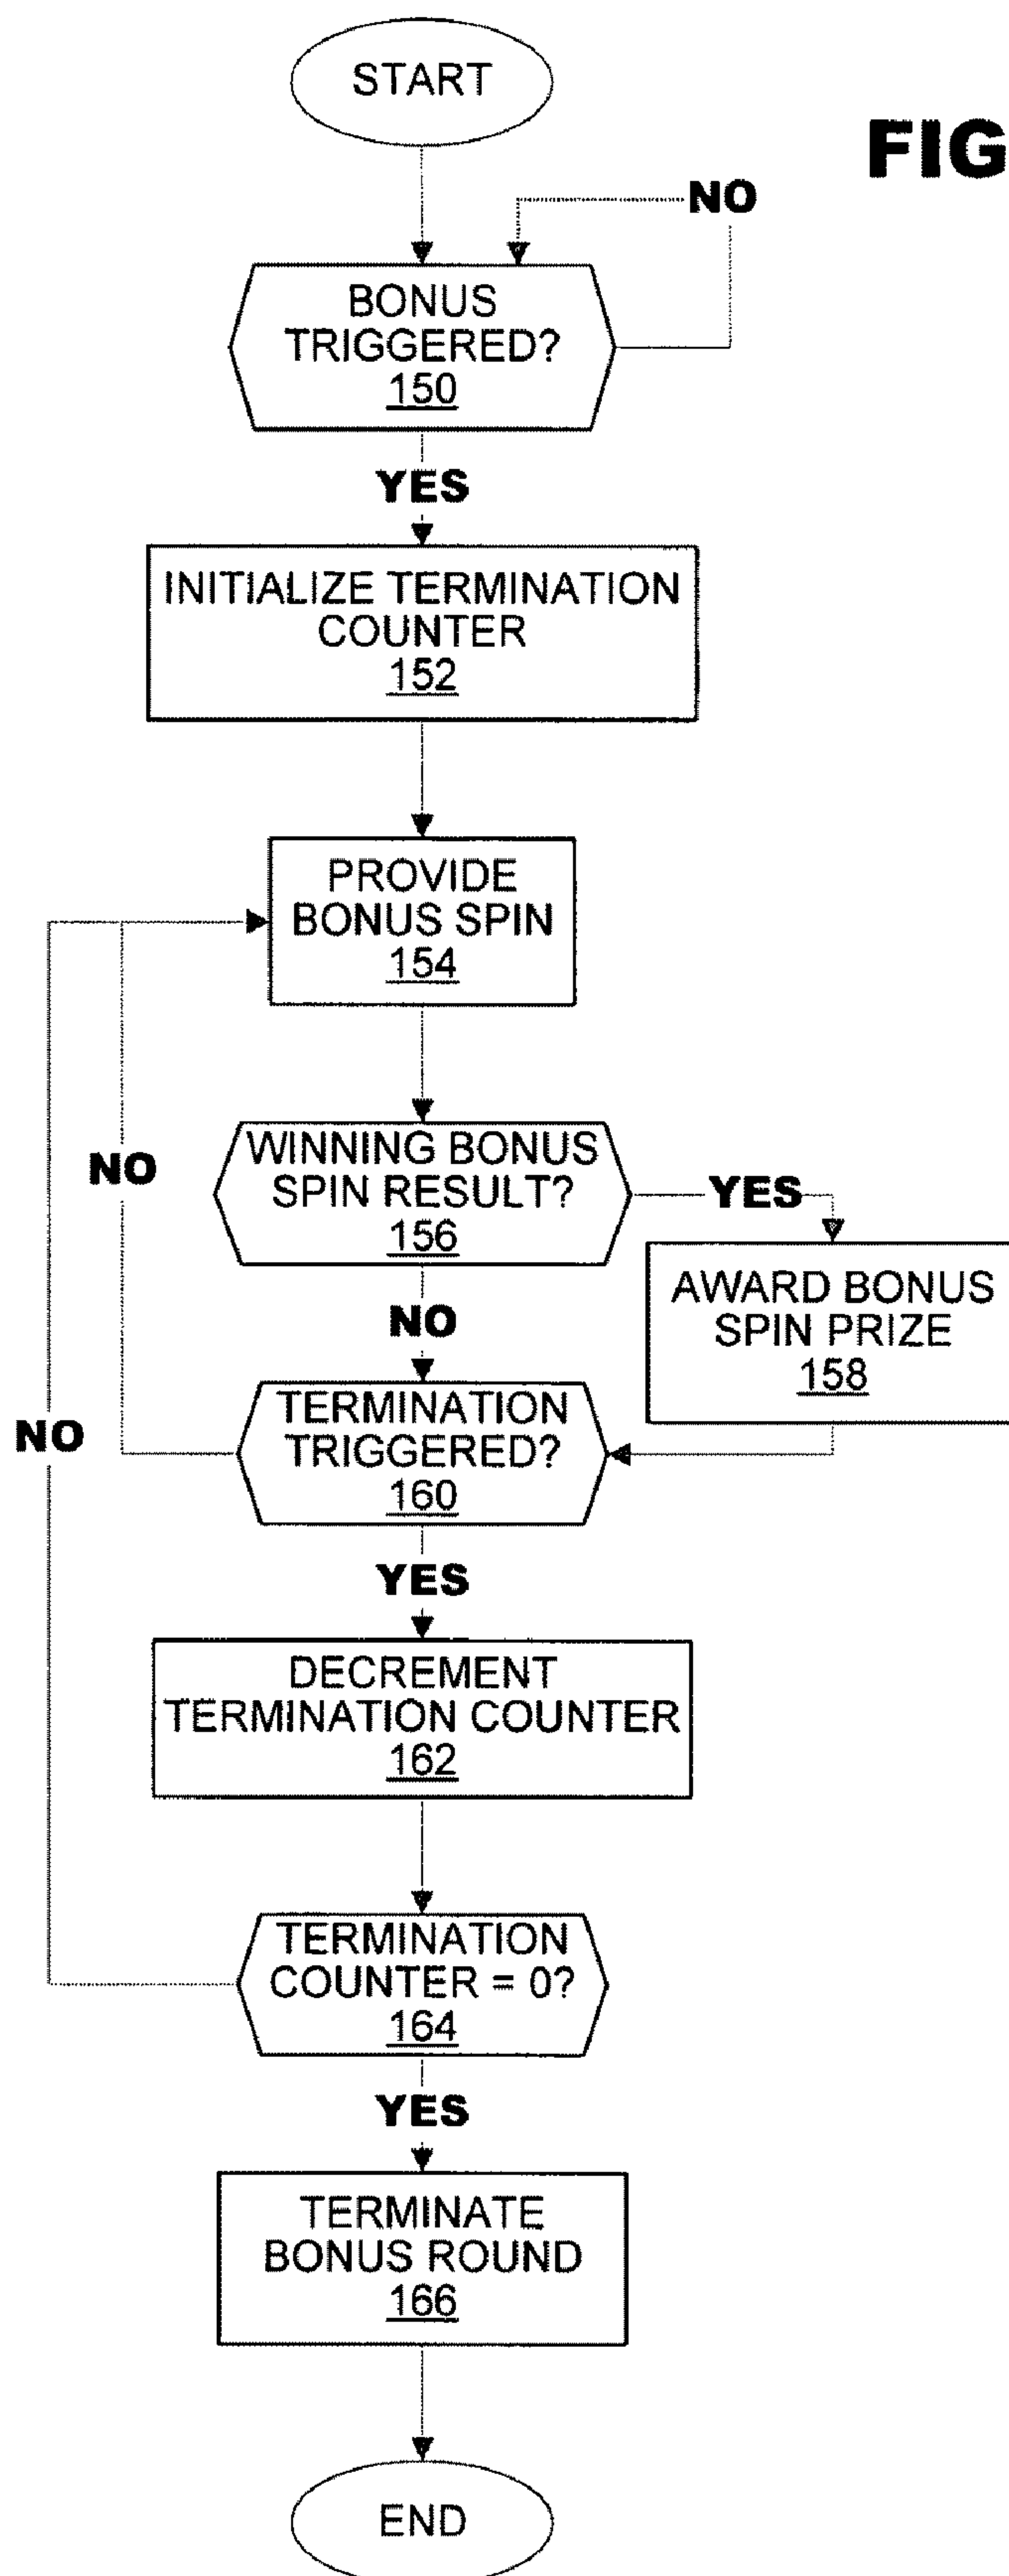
START

FIG

NO

BONUS TRIGGERED? 150

YES

INITIALIZE TERMINATION COUNTER 152

PROVIDE BONUS SPIN 154

NO

WINNING BONUS SPIN RESULT? 156

YES

AWARD BONUS SPIN PRIZE 158

NO

NO

TERMINATION TRIGGERED? 160

YES

DECREMENT TERMINATION COUNTER 162

TERMINATION COUNTER = 0? 164

YES

TERMINATE BONUS ROUND 166

END